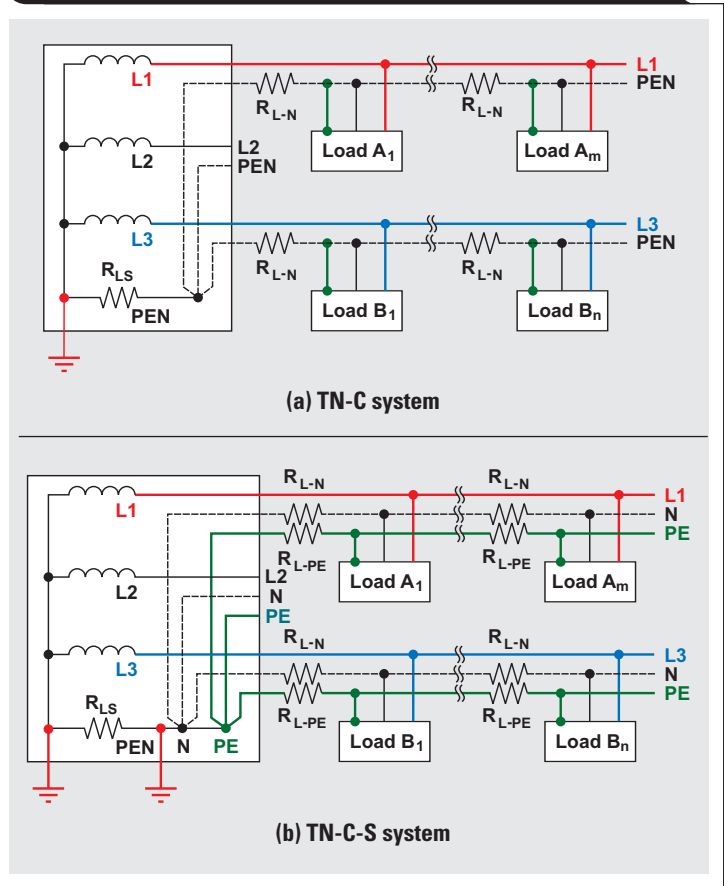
L1
L1
PEN
$R_{L-N}$
$R_{L-N}$
L2
L2
PEN
Load $A_1$
Load $A_m$
L3
L3
PEN
$R_{L-N}$
$R_{L-N}$
$R_{LS}$
PEN
Load $B_1$
Load $B_n$

(a) TN-C system

$R_{L-N}$
$R_{L-N}$
L1
L1
N
PE
$R_{L-PE}$
$R_{L-PE}$
L2
L2
N
PE
Load $A_1$
Load $A_m$
$R_{L-N}$
$R_{L-N}$
L3
L3
N
PE
$R_{LS}$
$R_{L-PE}$
$R_{L-PE}$
PEN
N
PE
Load $B_1$
Load $B_n$

(b) TN-C-S system